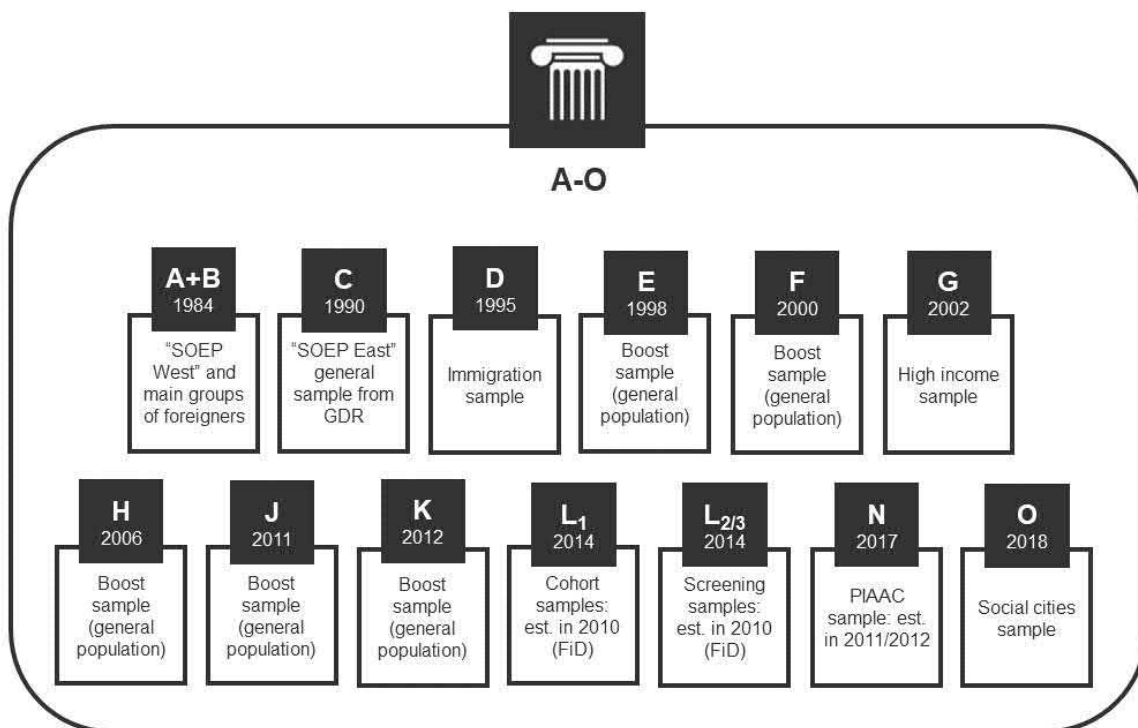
A-O

A+B
1984
"SOEP West" and main groups of foreigners

C
1990
"SOEP East" general sample from GDR

D
1995
Immigration sample

E
1998
Boost sample (general population)

F
2000
Boost sample (general population)

G
2002
High income sample

H
2006
Boost sample (general population)

J
2011
Boost sample (general population)

K
2012
Boost sample (general population)

$L_1$
2014
Cohort samples: est. in 2010 (FiD)

$L_{2/3}$
2014
Screening samples: est. in 2010 (FiD)

N
2017
PIAAC sample: est. in 2011/2012

O
2018
Social cities sample